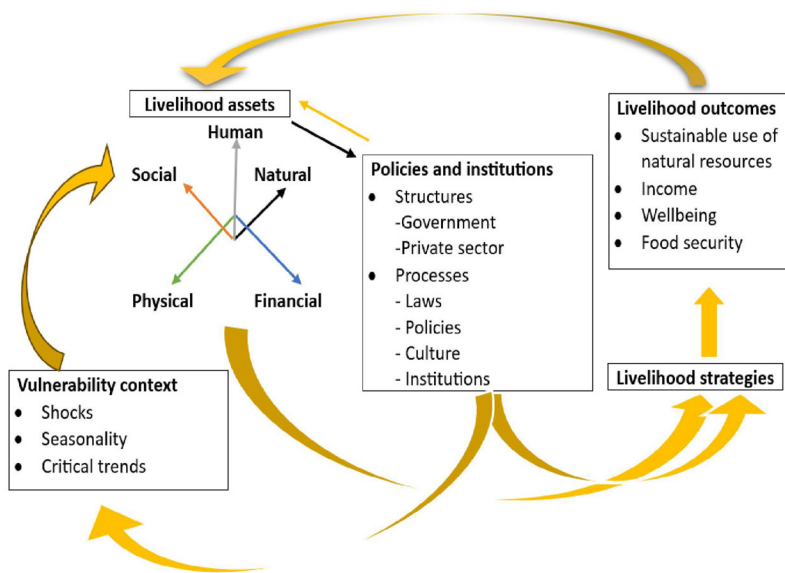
Livelihood assets

Human

Social

Natural

Physical

Financial

Policies and institutions
- Structures
-Government
-Private sector
- Processes
- Laws
- Policies
- Culture
- Institutions

Livelihood outcomes
- Sustainable use of natural resources
- Income
- Wellbeing
- Food security

Livelihood strategies

Vulnerability context
- Shocks
- Seasonality
- Critical trends